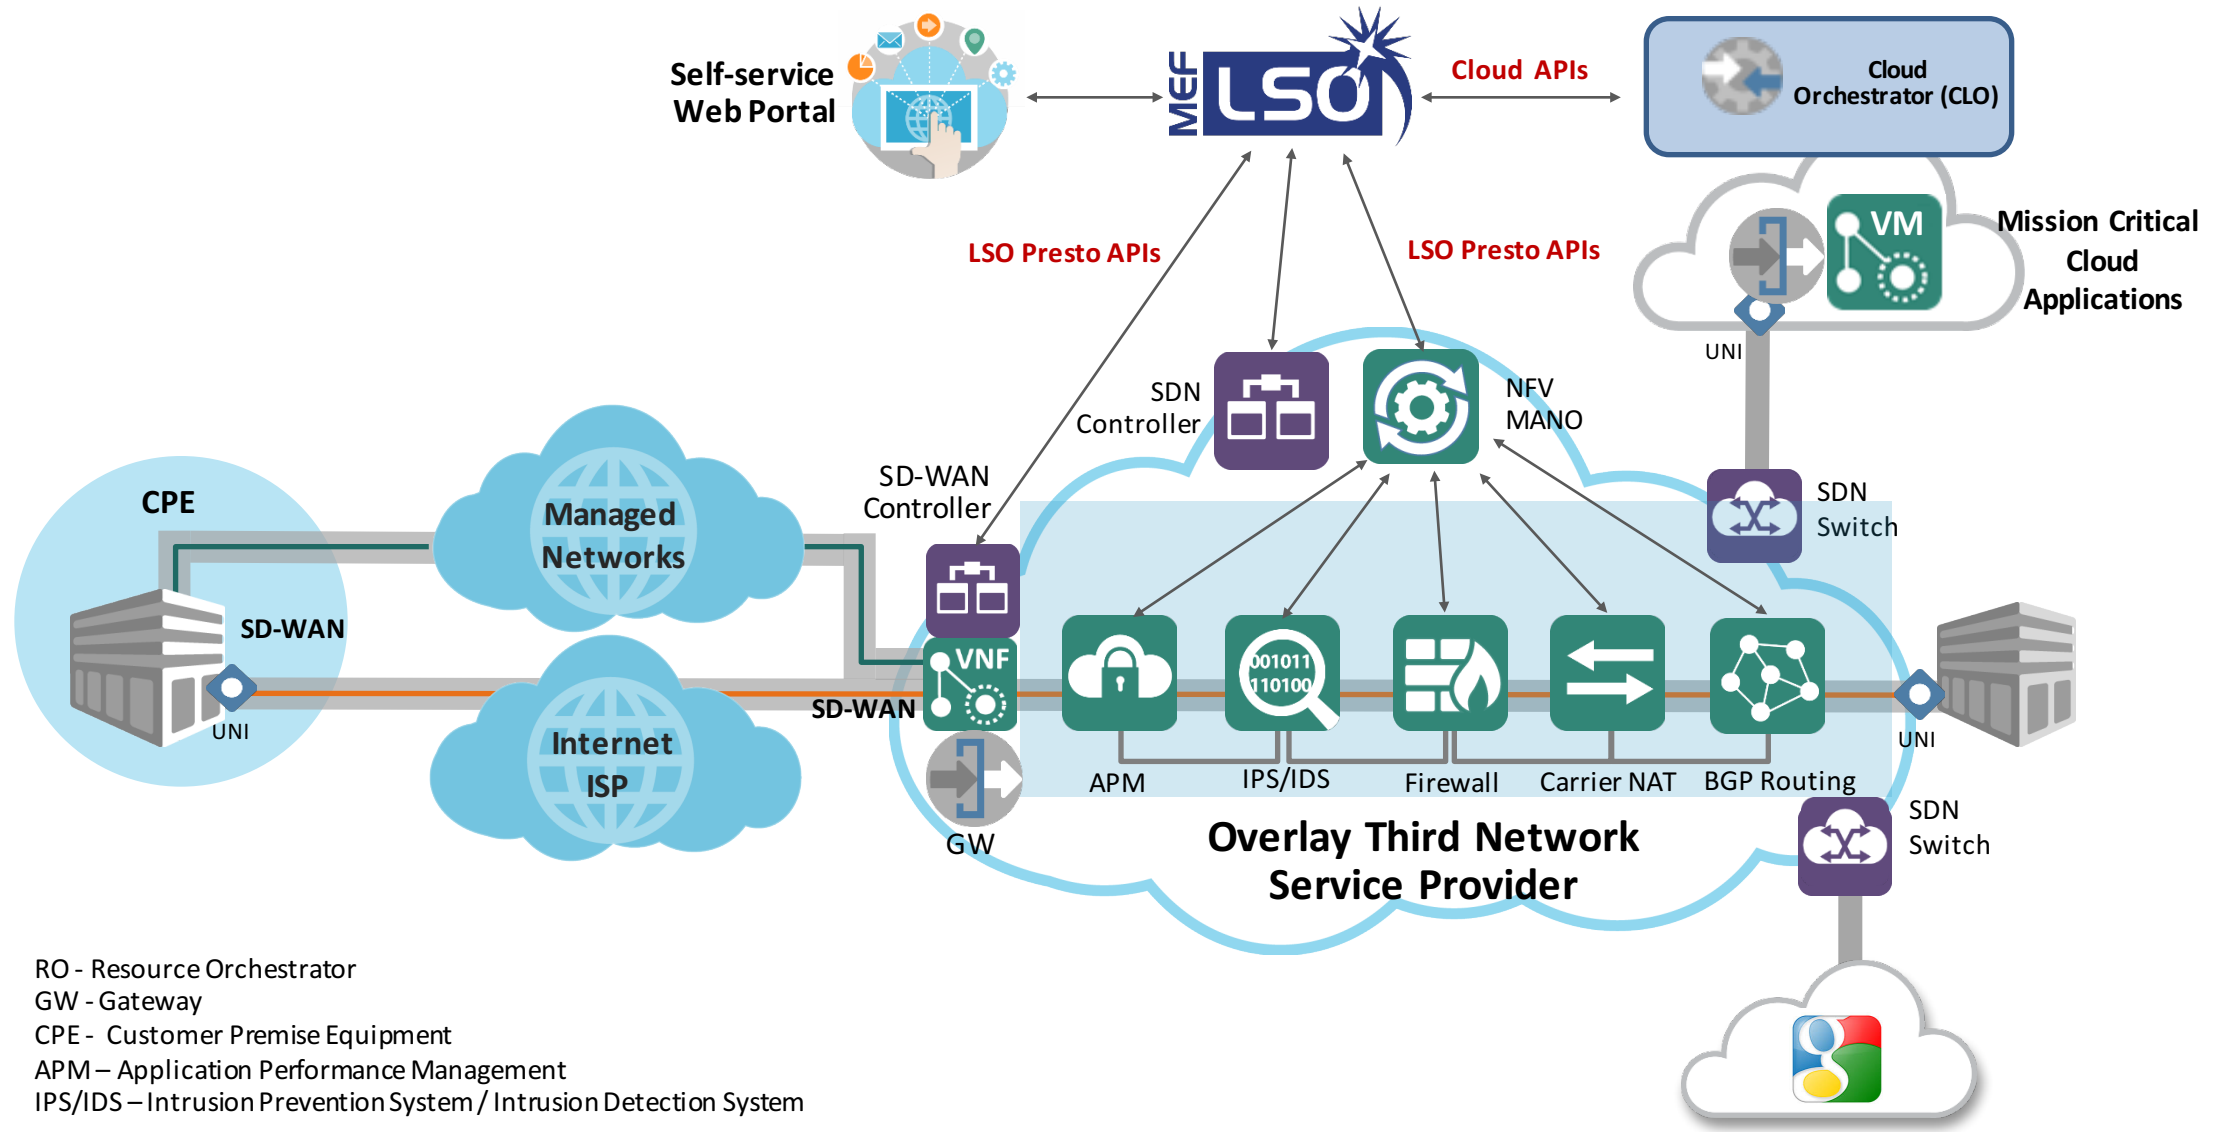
Self-service Web Portal

MEF LSO

Cloud APIs

Cloud Orchestrator (CLO)

VM

Mission Critical Cloud Applications

LSO Presto APIs

LSO Presto APIs

UNI

SDN Controller

NFV MANO

SDN Switch

CPE

Managed Networks

SD-WAN Controller

SD-WAN

VNF

SD-WAN

UNI

Internet ISP

001011 110100

APM

IPS/IDS

Firewall

Carrier NAT

BGP Routing

UNI

GW

Overlay Third Network Service Provider

SDN Switch

RO - Resource Orchestrator
GW - Gateway
CPE - Customer Premise Equipment
APM – Application Performance Management
IPS/IDS – Intrusion Prevention System / Intrusion Detection System